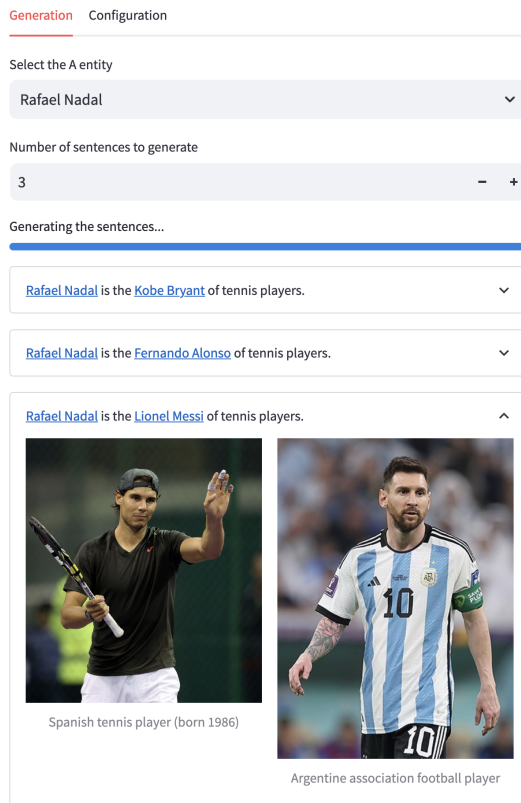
Generation Configuration

Select the A entity

Rafael Nadal

Number of sentences to generate

3

− +

Generating the sentences...

Rafael Nadal is the Kobe Bryant of tennis players.

Rafael Nadal is the Fernando Alonso of tennis players.

Rafael Nadal is the Lionel Messi of tennis players.

10

10

Spanish tennis player (born 1986)

Argentine association football player